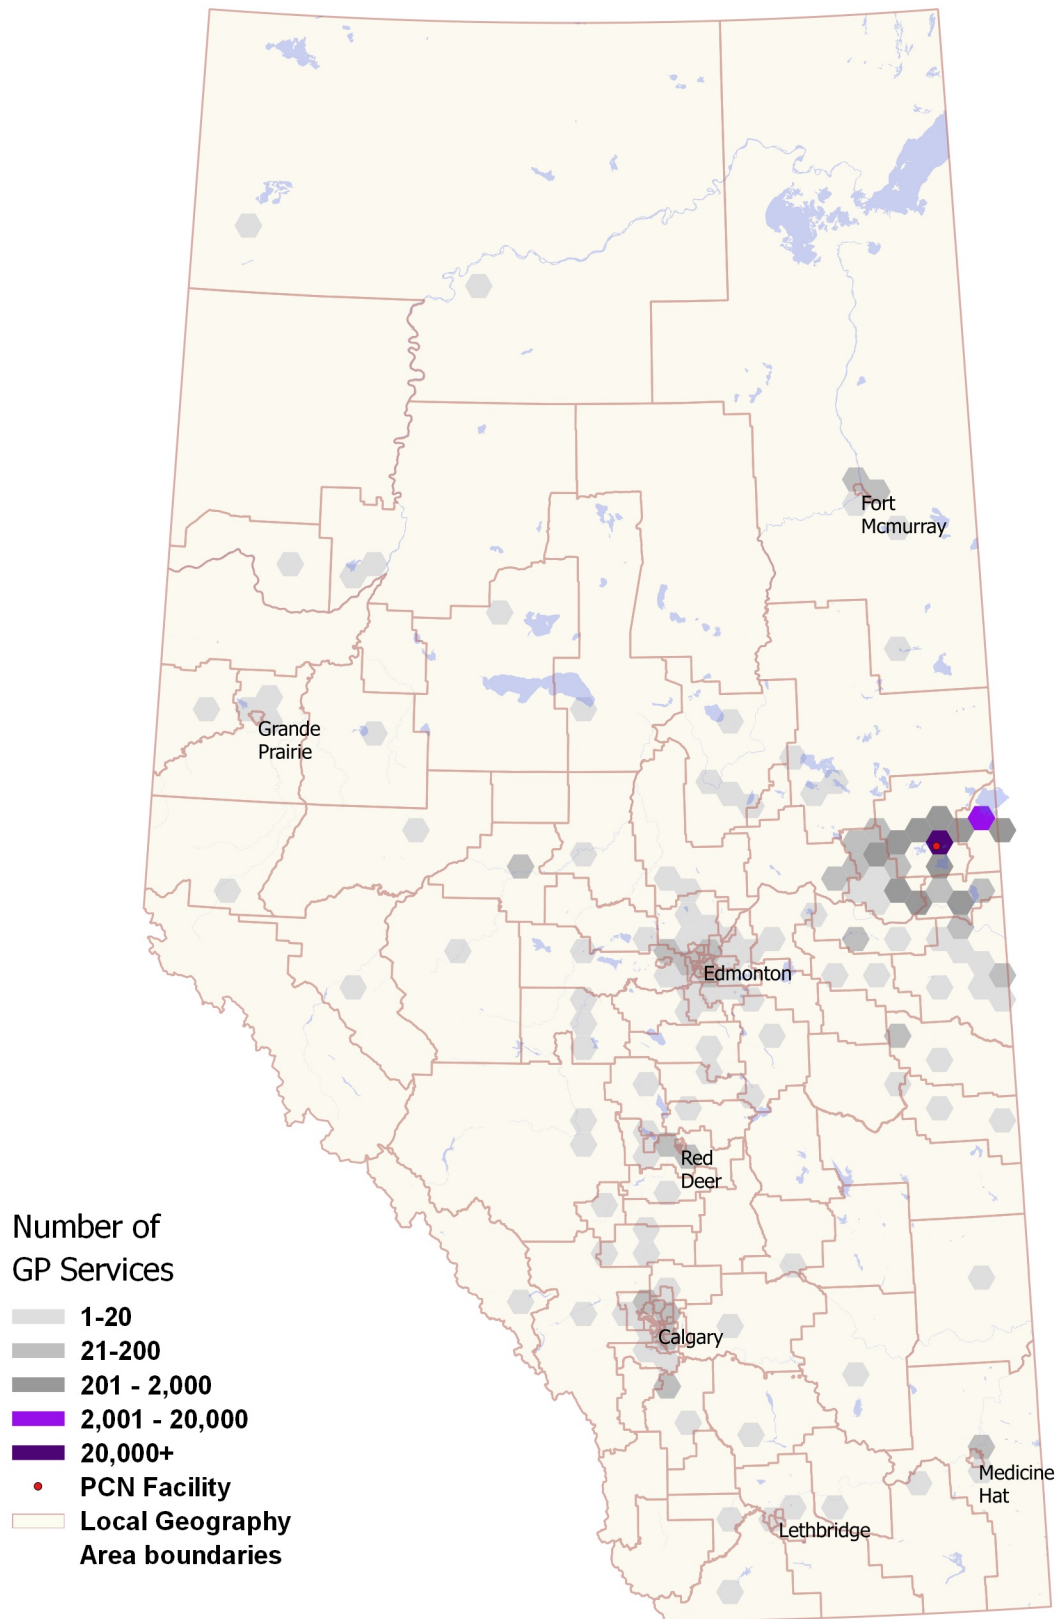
Fort Mcmurray

Grande Prairie

Edmonton

Red Deer

Calgary

Medicine Hat

Lethbridge

Number of GP Services

1-20

21-200

201 - 2,000

2,001 - 20,000

20,000+

PCN Facility

Local Geography Area boundaries